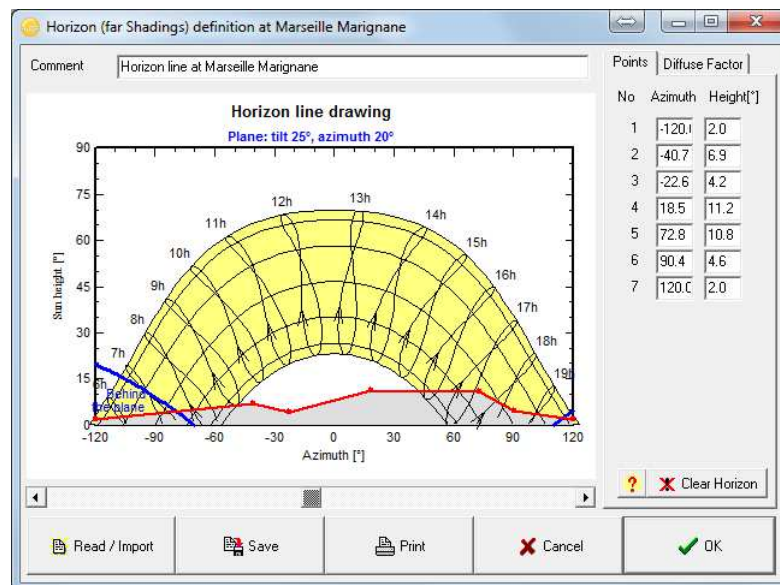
Horizon (far Shadings) definition at Marseille Marignane

Comment Horizon line at Marseille Marignane

Points | Diffuse Factor

Horizon line drawing
Plane: tilt 25°, azimuth 20°

Sun height [°]
90
75
60
45
30
15
0

12h 13h 11h 14h 10h 15h 9h 16h 8h 17h 7h 18h 6h 19h
Behind the plane

-120 -90 -60 -30 0 30 60 90 120
Azimuth [°]

| No | Azimuth | Height[°] |
|---|---|---|
| 1 | -120.( | 2.0 |
| 2 | -40.7 | 6.9 |
| 3 | -22.6 | 4.2 |
| 4 | 18.5 | 11.2 |
| 5 | 72.8 | 10.8 |
| 6 | 90.4 | 4.6 |
| 7 | 120.( | 2.0 |

? Clear Horizon

Read / Import Save Print Cancel OK